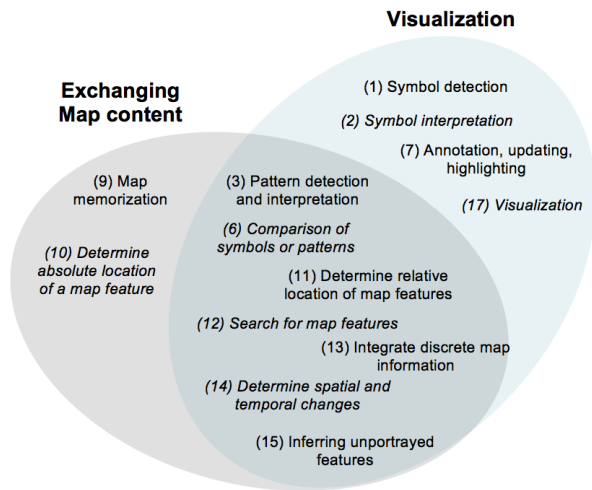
Visualization

Exchanging Map content

(1) Symbol detection

(2) Symbol interpretation

(7) Annotation, updating, highlighting

(17) Visualization

(9) Map memorization

(10) Determine absolute location of a map feature

(3) Pattern detection and interpretation

(6) Comparison of symbols or patterns

(11) Determine relative location of map features

(12) Search for map features

(13) Integrate discrete map information

(14) Determine spatial and temporal changes

(15) Inferring unportrayed features